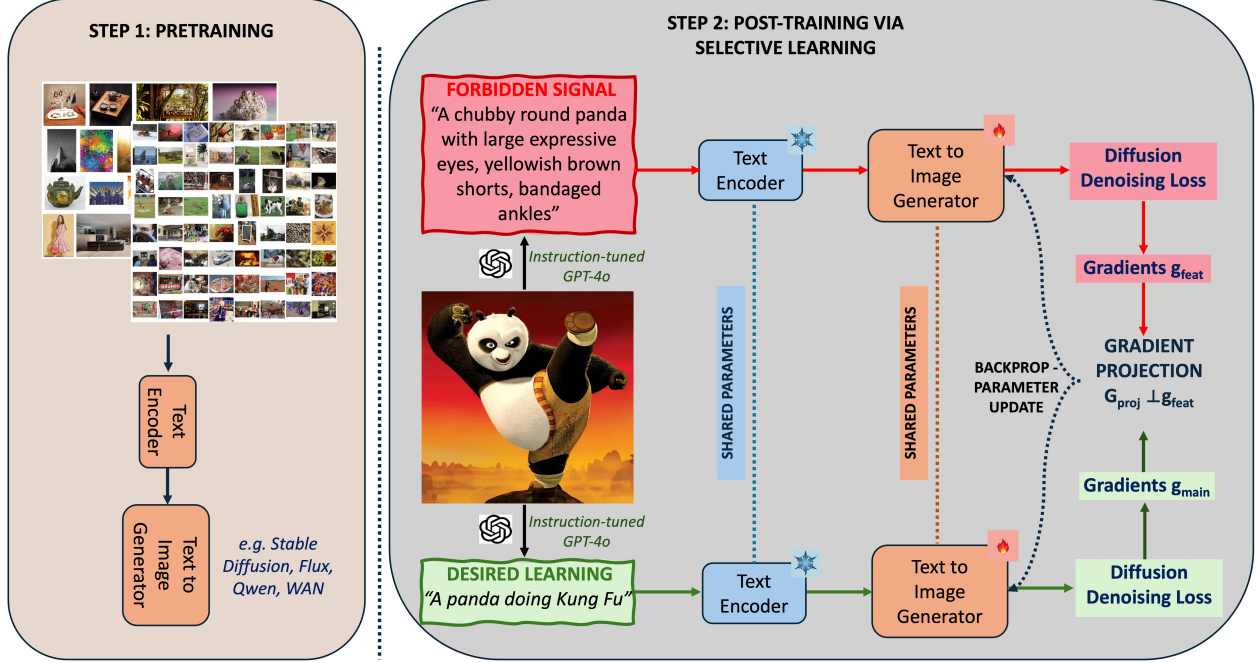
STEP 1: PRETRAINING

Text Encoder

Text to Image Generator

e.g. Stable Diffusion, Flux, Qwen, WAN

STEP 2: POST-TRAINING VIA SELECTIVE LEARNING

FORBIDDEN SIGNAL
"A chubby round panda with large expressive eyes, yellowish brown shorts, bandaged ankles"

Instruction-tuned GPT-4o

Text Encoder

Text to Image Generator

Diffusion Denoising Loss

Gradients $g_{feat}$

SHARED PARAMETERS

SHARED PARAMETERS

BACKPROP - PARAMETER UPDATE

GRADIENT PROJECTION
$G_{proj} \perp g_{feat}$

Gradients $g_{main}$

Instruction-tuned GPT-4o

DESIRED LEARNING
"A panda doing Kung Fu"

Text Encoder

Text to Image Generator

Diffusion Denoising Loss